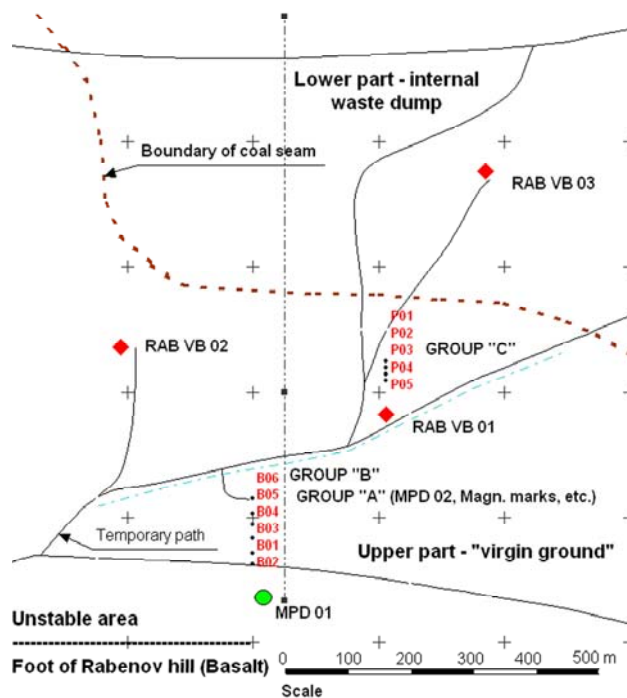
Lower part - internal waste dump

Boundary of coal seam

RAB VB 03

RAB VB 02

P01
P02
P03
P04
P05

GROUP "C"

RAB VB 01

B06
B05
B04
B03
B01
B02

GROUP "B"

GROUP "A" (MPD 02, Magn. marks, etc.)

Temporary path

Upper part - "virgin ground"

Unstable area

MPD 01

Foot of Rabenov hill (Basalt)

0 100 200 300 400 500 m

Scale